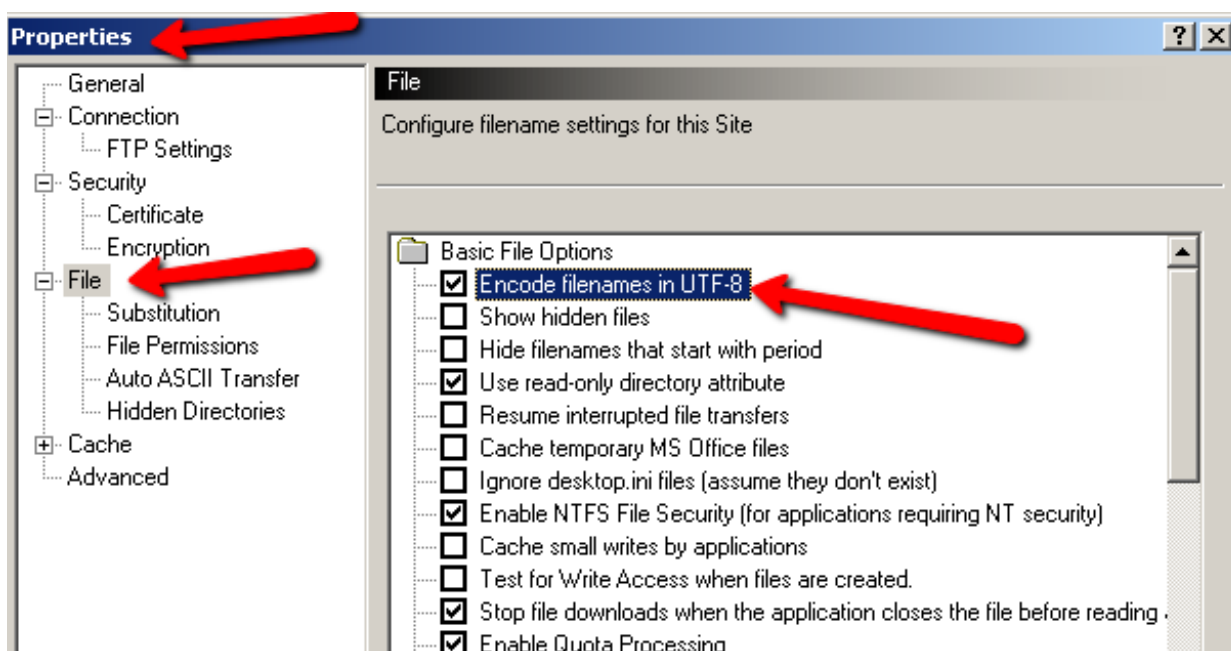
Properties

?

General
Connection
FTP Settings
Security
Certificate
Encryption
File
Substitution
File Permissions
Auto ASCII Transfer
Hidden Directories
Cache
Advanced

File

Configure filename settings for this Site

Basic File Options
Encode filenames in UTF-8
Show hidden files
Hide filenames that start with period
Use read-only directory attribute
Resume interrupted file transfers
Cache temporary MS Office files
Ignore desktop.ini files (assume they don't exist)
Enable NTFS File Security (for applications requiring NT security)
Cache small writes by applications
Test for Write Access when files are created.
Stop file downloads when the application closes the file before reading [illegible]
Enable Quota Processing